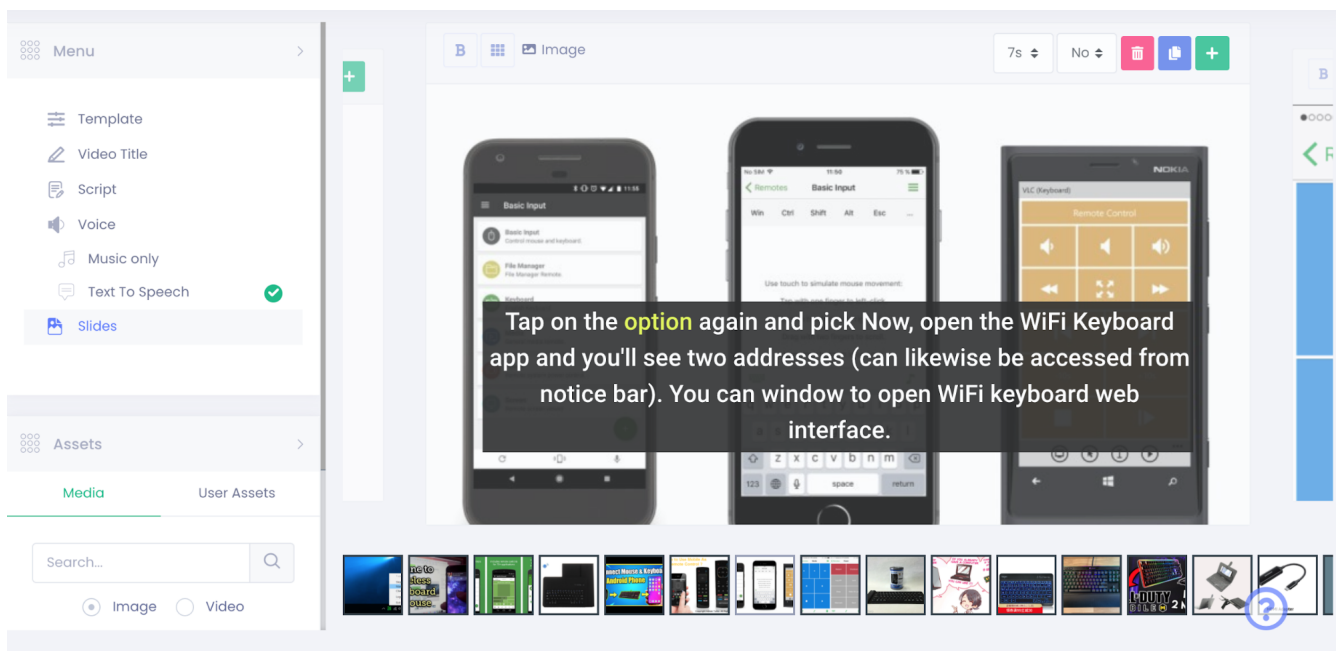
Menu

Template

Video Title

Script

Voice

Music only

Text To Speech

Slides

Assets

Media

User Assets

Search...

Image

Video

+

B

Image

7s

No

+

Basic Input

Basic Input
Control mouse and keyboard

File Manager
File Manager Remote

Keyboard

No SIM

11:50

Remotes

Basic Input

Win Ctrl Shift Alt Esc

Use touch to simulate mouse movement:

NOKIA

VLC (Keyboard)

Remote Control

Tap on the option again and pick Now, open the WiFi Keyboard app and you'll see two addresses (can likewise be accessed from notice bar). You can window to open WiFi keyboard web interface.

c x c v b n m

123

space

return

B

?